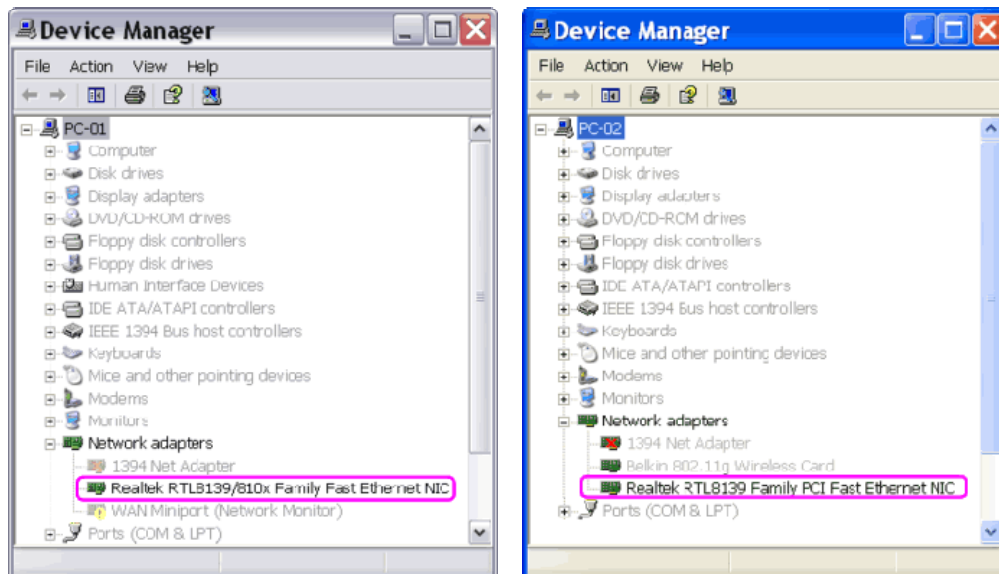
Device Manager

File Action View Help

PC-01
Computer
Disk drives
Display adapters
DVD/CD-ROM drives
Floppy disk controllers
Floppy disk drives
Human Interface Devices
IDE ATA/ATAPI controllers
IEEE 1394 Bus host controllers
Keyboards
Mice and other pointing devices
Modems
Monitors
Network adapters
1394 Net Adapter
Realtek RTL8139/810x Family Fast Ethernet NIC
WAN Miniport (Network Monitor)
Ports (COM & LPT)

Device Manager

File Action View Help

PC-02
Computer
Disk drives
Display adapters
DVD/CD-ROM drives
Floppy disk controllers
Floppy disk drives
IDE ATA/ATAPI controllers
IEEE 1394 Bus host controllers
Keyboards
Mice and other pointing devices
Modems
Monitors
Network adapters
1394 Net Adapter
Belkin 802.11g Wireless Card
Realtek RTL8139 Family PCI Fast Ethernet NIC
Ports (COM & LPT)